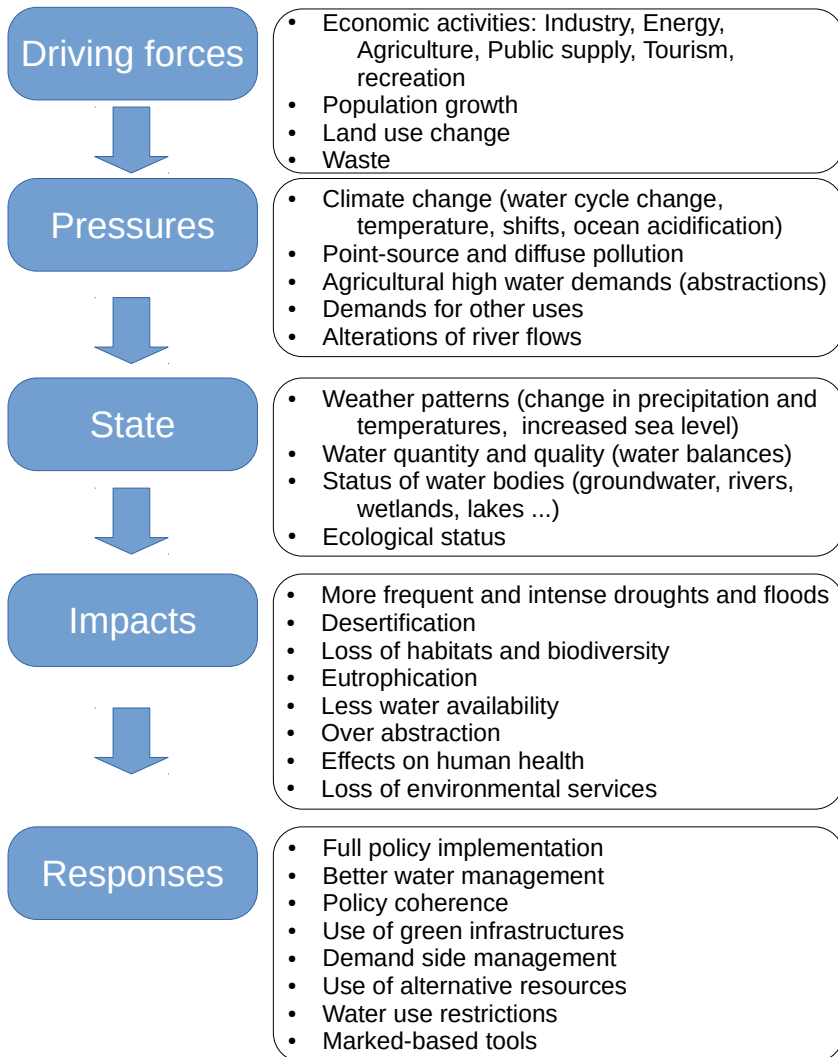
Driving forces

- Economic activities: Industry, Energy, Agriculture, Public supply, Tourism, recreation
- Population growth
- Land use change
- Waste

Pressures

- Climate change (water cycle change, temperature, shifts, ocean acidification)
- Point-source and diffuse pollution
- Agricultural high water demands (abstractions)
- Demands for other uses
- Alterations of river flows

State

- Weather patterns (change in precipitation and temperatures, increased sea level)
- Water quantity and quality (water balances)
- Status of water bodies (groundwater, rivers, wetlands, lakes ...)
- Ecological status

Impacts

- More frequent and intense droughts and floods
- Desertification
- Loss of habitats and biodiversity
- Eutrophication
- Less water availability
- Over abstraction
- Effects on human health
- Loss of environmental services

Responses

- Full policy implementation
- Better water management
- Policy coherence
- Use of green infrastructures
- Demand side management
- Use of alternative resources
- Water use restrictions
- Marked-based tools